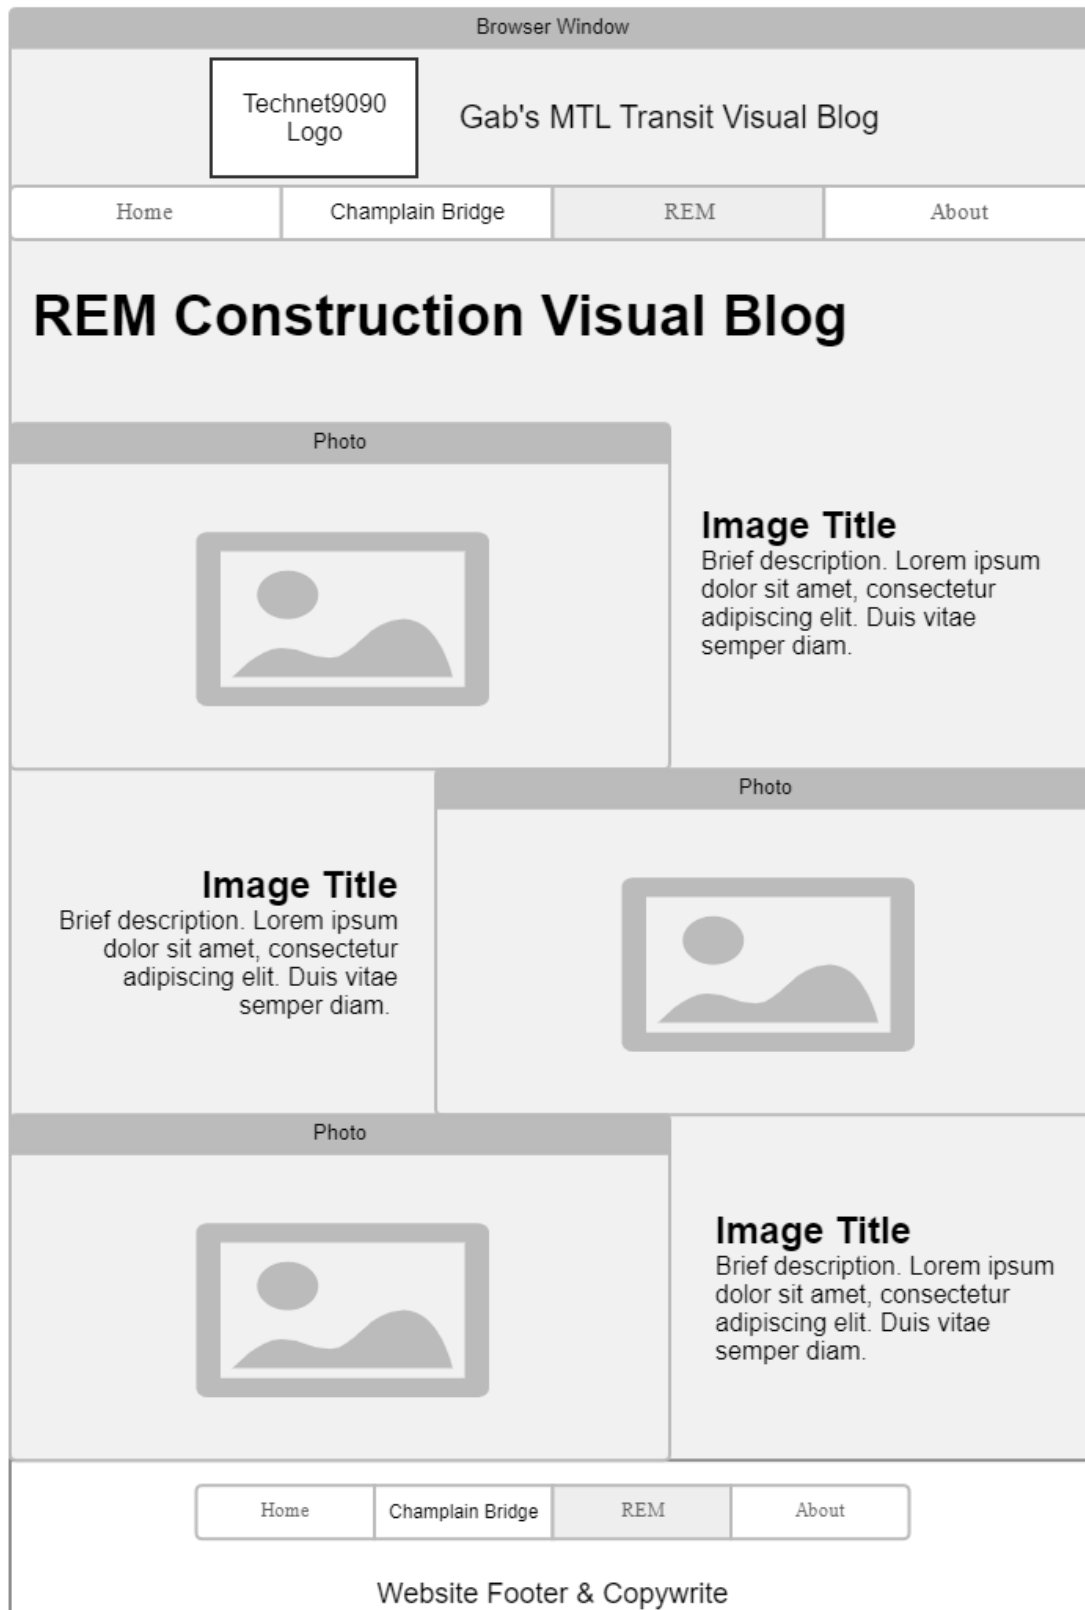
Browser Window

Technet9090 Logo

Gab's MTL Transit Visual Blog

| Home | Champlain Bridge | REM | About |
|---|---|---|---|

REM Construction Visual Blog

Photo

Image Title
Brief description. Lorem ipsum dolor sit amet, consectetur adipiscing elit. Duis vitae semper diam.

Image Title
Brief description. Lorem ipsum dolor sit amet, consectetur adipiscing elit. Duis vitae semper diam.

Photo

Photo

Image Title
Brief description. Lorem ipsum dolor sit amet, consectetur adipiscing elit. Duis vitae semper diam.

| Home | Champlain Bridge | REM | About |
|---|---|---|---|

Website Footer & Copywrite